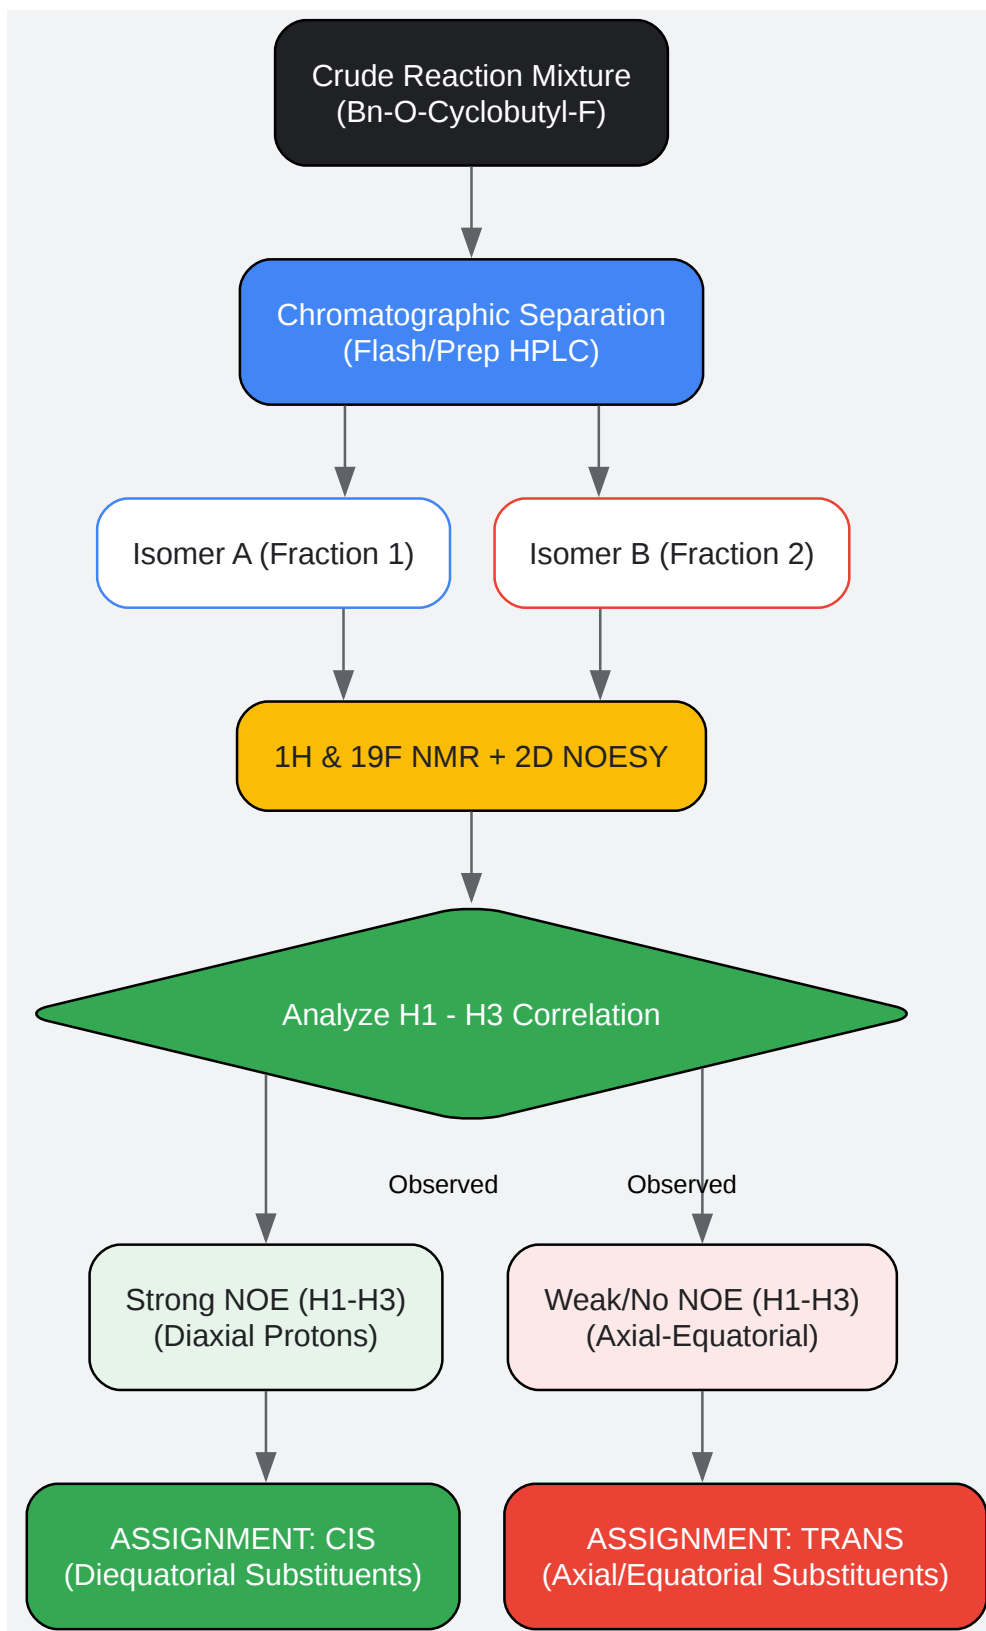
Crude Reaction Mixture
(Bn-O-Cyclobutyl-F)

Chromatographic Separation
(Flash/Prep HPLC)

Isomer A (Fraction 1)

Isomer B (Fraction 2)

1H & 19F NMR + 2D NOESY

Analyze H1 - H3 Correlation

Observed

Observed

Strong NOE (H1-H3)
(Diaxial Protons)

Weak/No NOE (H1-H3)
(Axial-Equatorial)

ASSIGNMENT: CIS
(Diequatorial Substituents)

ASSIGNMENT: TRANS
(Axial/Equatorial Substituents)